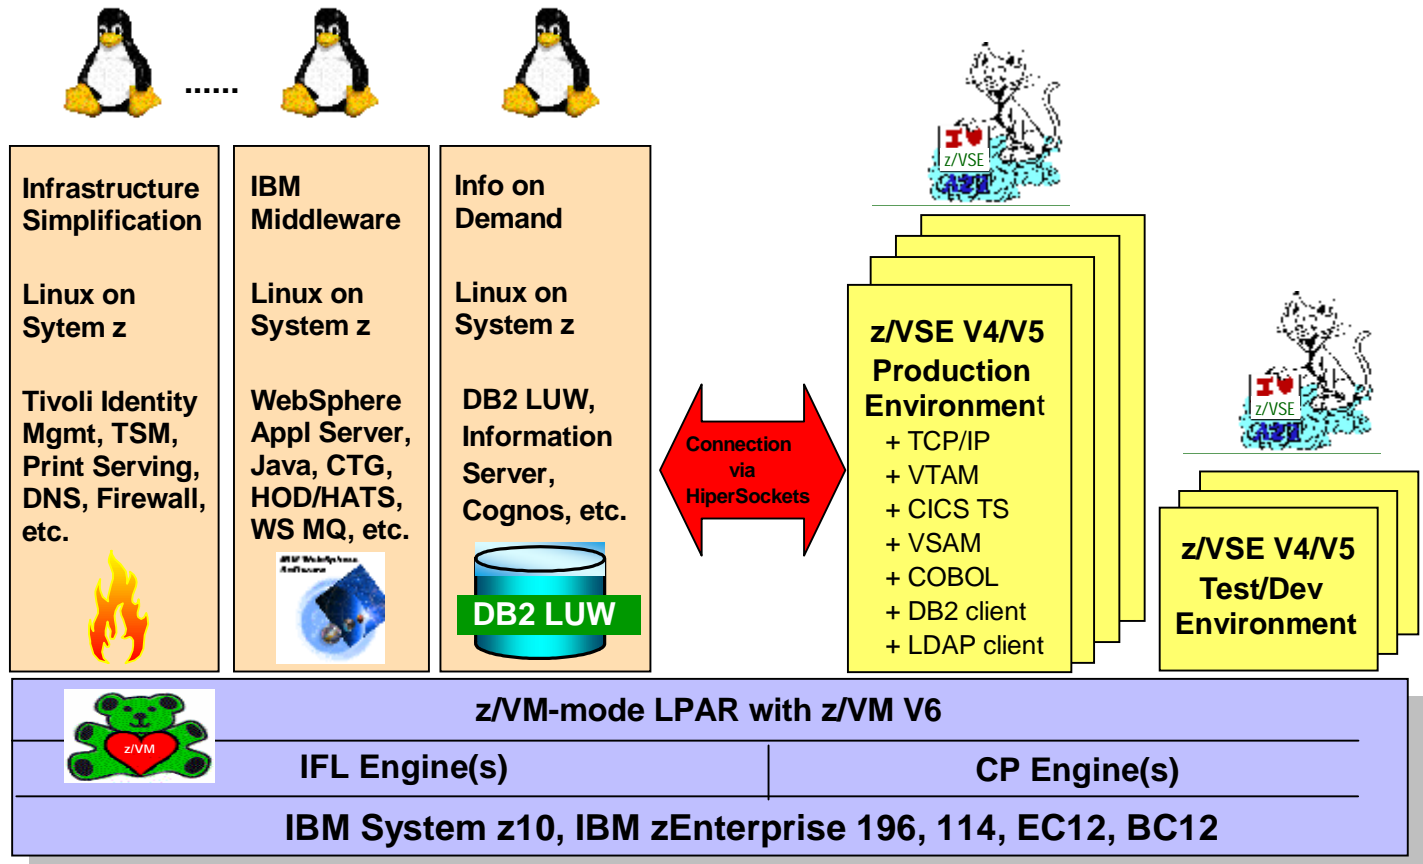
......

Infrastructure Simplification

Linux on Sytem z

Tivoli Identity Mgmt, TSM, Print Serving, DNS, Firewall, etc.

IBM Middleware

Linux on System z

WebSphere Appl Server, Java, CTG, HOD/HATS, WS MQ, etc.

Info on Demand

Linux on System z

DB2 LUW, Information Server, Cognos, etc.

DB2 LUW

Connection via HiperSockets

I z/VSE

z/VSE V4/V5 Production Environment
+ TCP/IP
+ VTAM
+ CICS TS
+ VSAM
+ COBOL
+ DB2 client
+ LDAP client

I z/VSE

z/VSE V4/V5 Test/Dev Environment

z/VM

z/VM-mode LPAR with z/VM V6

IFL Engine(s)

CP Engine(s)

IBM System z10, IBM zEnterprise 196, 114, EC12, BC12